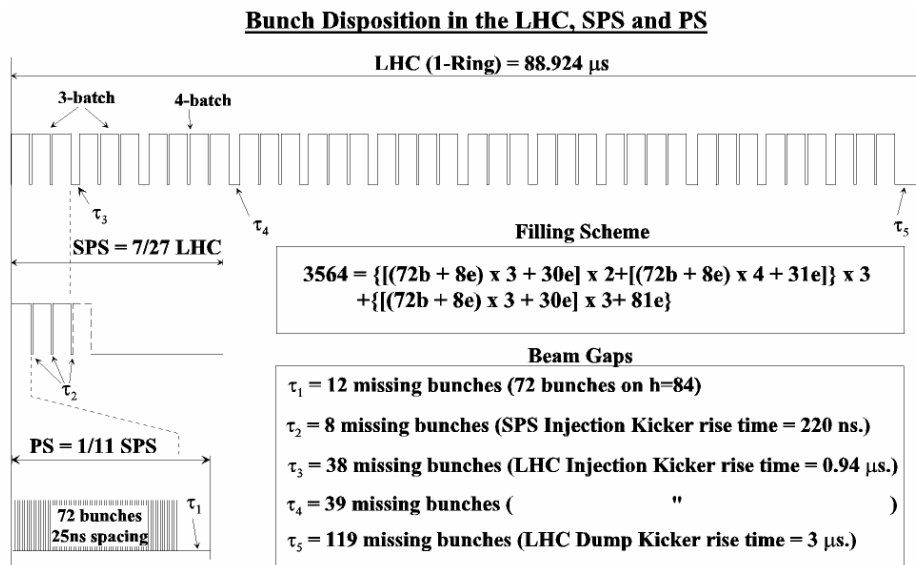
Bunch Disposition in the LHC, SPS and PS

LHC (1-Ring) = 88.924 μs

3-batch

4-batch

$\tau_3$

$\tau_4$

$\tau_5$

SPS = 7/27 LHC

Filling Scheme

3564 = {[(72b + 8e) x 3 + 30e] x 2+[(72b + 8e) x 4 + 31e]} x 3 +{[(72b + 8e) x 3 + 30e] x 3+ 81e}

$\tau_2$

Beam Gaps

$\tau_1$ = 12 missing bunches (72 bunches on h=84)

$\tau_2$ = 8 missing bunches (SPS Injection Kicker rise time = 220 ns.)

PS = 1/11 SPS

$\tau_3$ = 38 missing bunches (LHC Injection Kicker rise time = 0.94 μs.)

$\tau_4$ = 39 missing bunches ( " )

72 bunches 25ns spacing

$\tau_1$

$\tau_5$ = 119 missing bunches (LHC Dump Kicker rise time = 3 μs.)